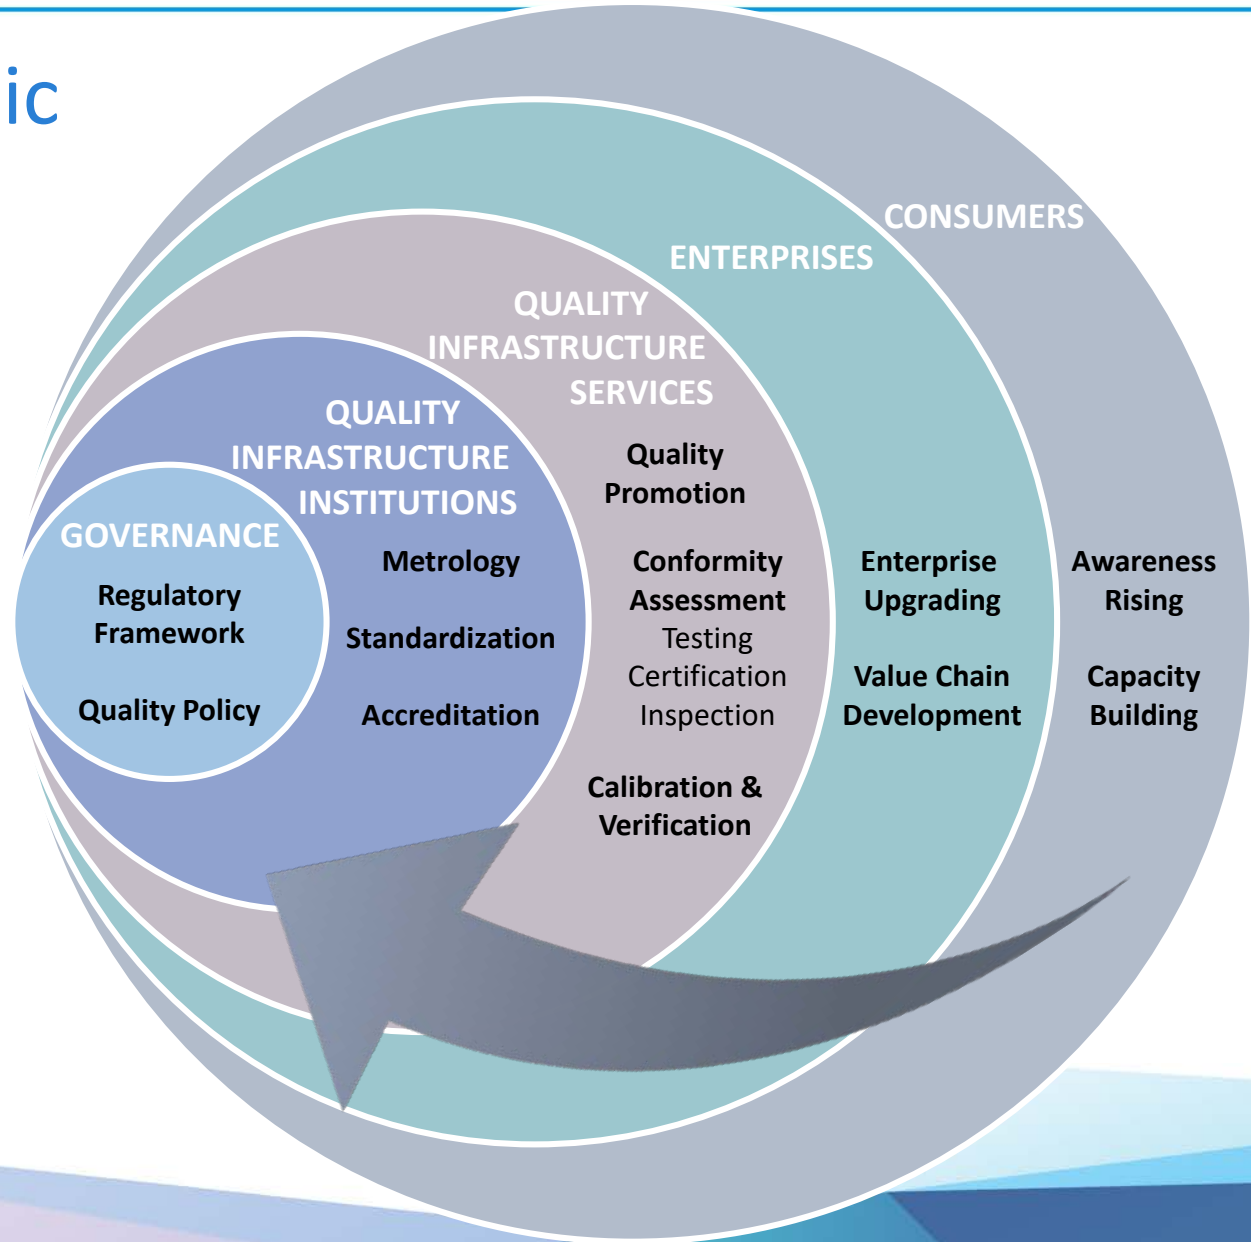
ic

CONSUMERS

ENTERPRISES

QUALITY INFRASTRUCTURE SERVICES

QUALITY INFRASTRUCTURE INSTITUTIONS

GOVERNANCE

Regulatory Framework

Quality Policy

Metrology

Standardization

Accreditation

Quality Promotion

Conformity Assessment
Testing
Certification
Inspection

Calibration & Verification

Enterprise Upgrading

Value Chain Development

Awareness Rising

Capacity Building